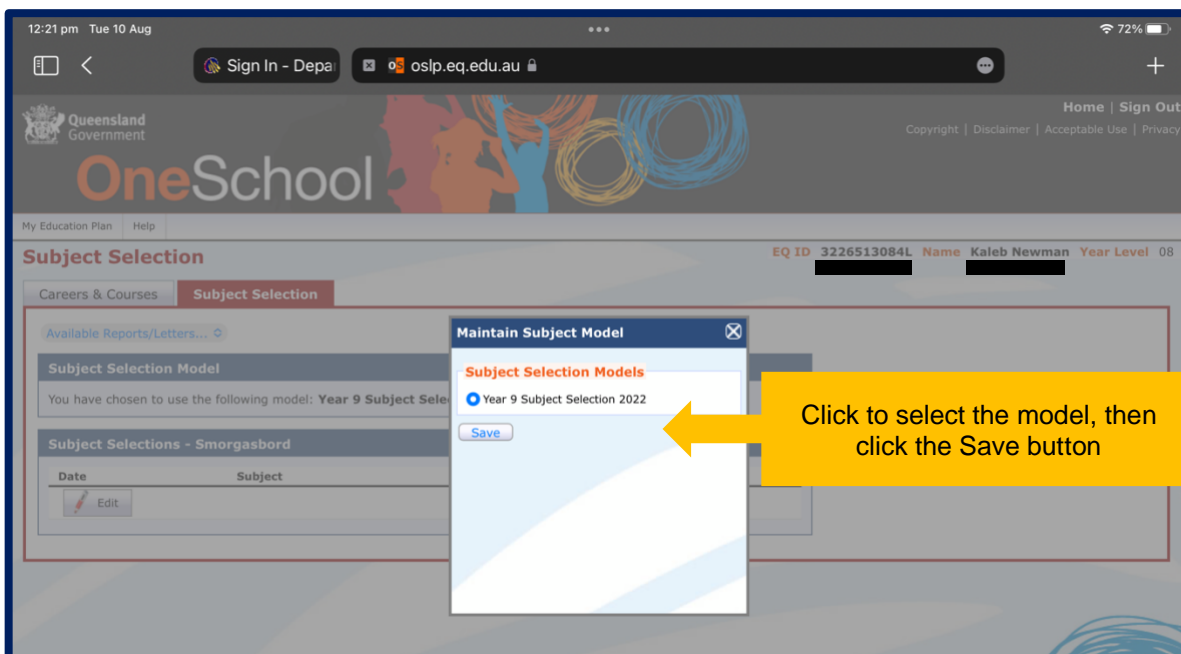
12:21 pm Tue 10 Aug

72%

Sign In - Depa

oslp.eq.edu.au

Queensland Government

OneSchool

Home | Sign Out

Copyright | Disclaimer | Acceptable Use | Privacy

My Education Plan | Help

Subject Selection

EQ ID 3226513084L Name Kaleb Newman Year Level 08

Careers & Courses | Subject Selection

Available Reports/Letters...

Subject Selection Model

You have chosen to use the following model: Year 9 Subject Sele

Subject Selections - Smorgasbord

| Date | Subject |
|---|---|

Edit

Maintain Subject Model

Subject Selection Models

Year 9 Subject Selection 2022

Save

Click to select the model, then click the Save button